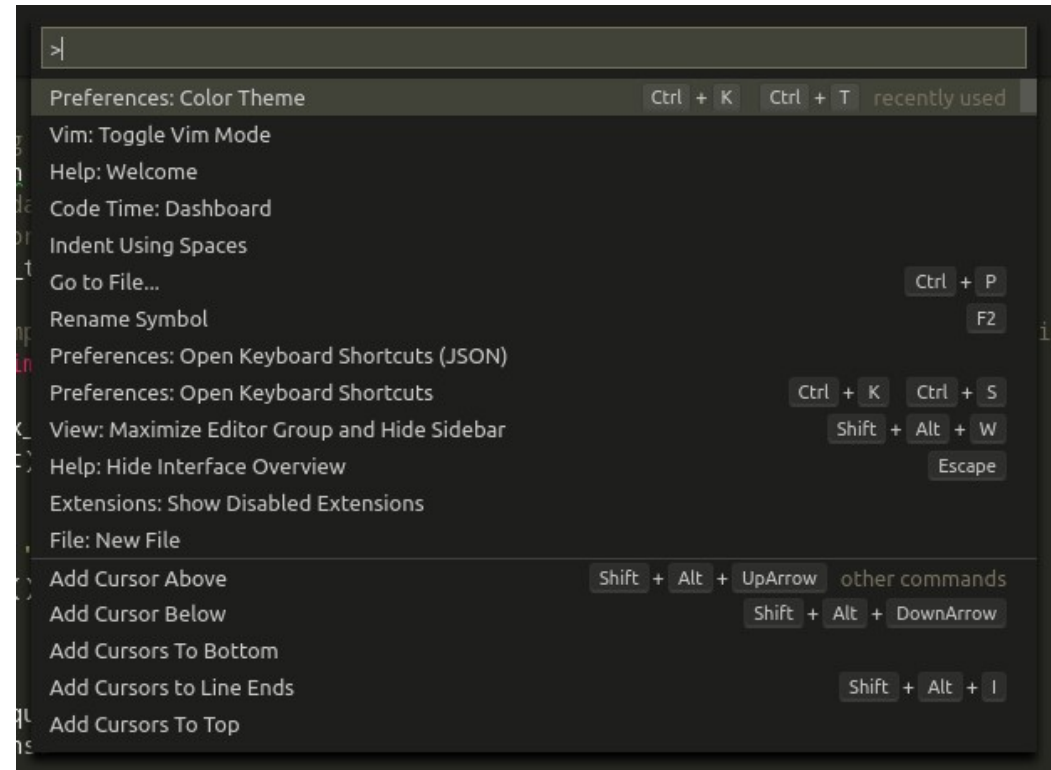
>

Preferences: Color Theme Ctrl + K Ctrl + T recently used
Vim: Toggle Vim Mode
Help: Welcome
Code Time: Dashboard
Indent Using Spaces
Go to File... Ctrl + P
Rename Symbol F2
Preferences: Open Keyboard Shortcuts (JSON)
Preferences: Open Keyboard Shortcuts Ctrl + K Ctrl + S
View: Maximize Editor Group and Hide Sidebar Shift + Alt + W
Help: Hide Interface Overview Escape
Extensions: Show Disabled Extensions
File: New File
Add Cursor Above Shift + Alt + UpArrow other commands
Add Cursor Below Shift + Alt + DownArrow
Add Cursors To Bottom
Add Cursors to Line Ends Shift + Alt + I
Add Cursors To Top